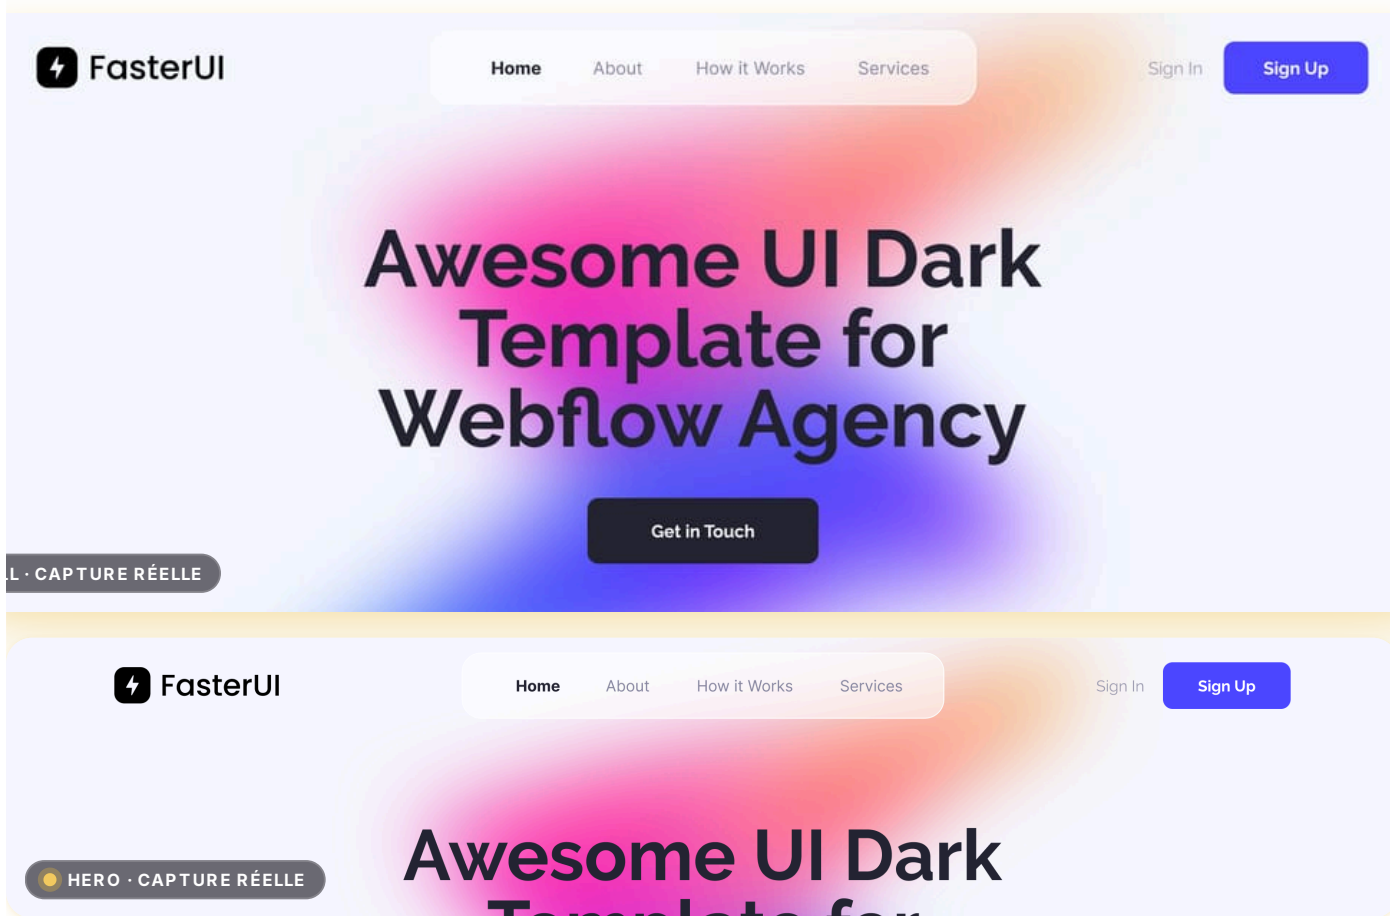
FasterUI

Home About How it Works Services

Sign In Sign Up

Awesome UI Dark Template for Webflow Agency

Get in Touch

L · CAPTURE RÉELLE

FasterUI

Home About How it Works Services

Sign In Sign Up

HERO · CAPTURE RÉELLE

Awesome UI Dark

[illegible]